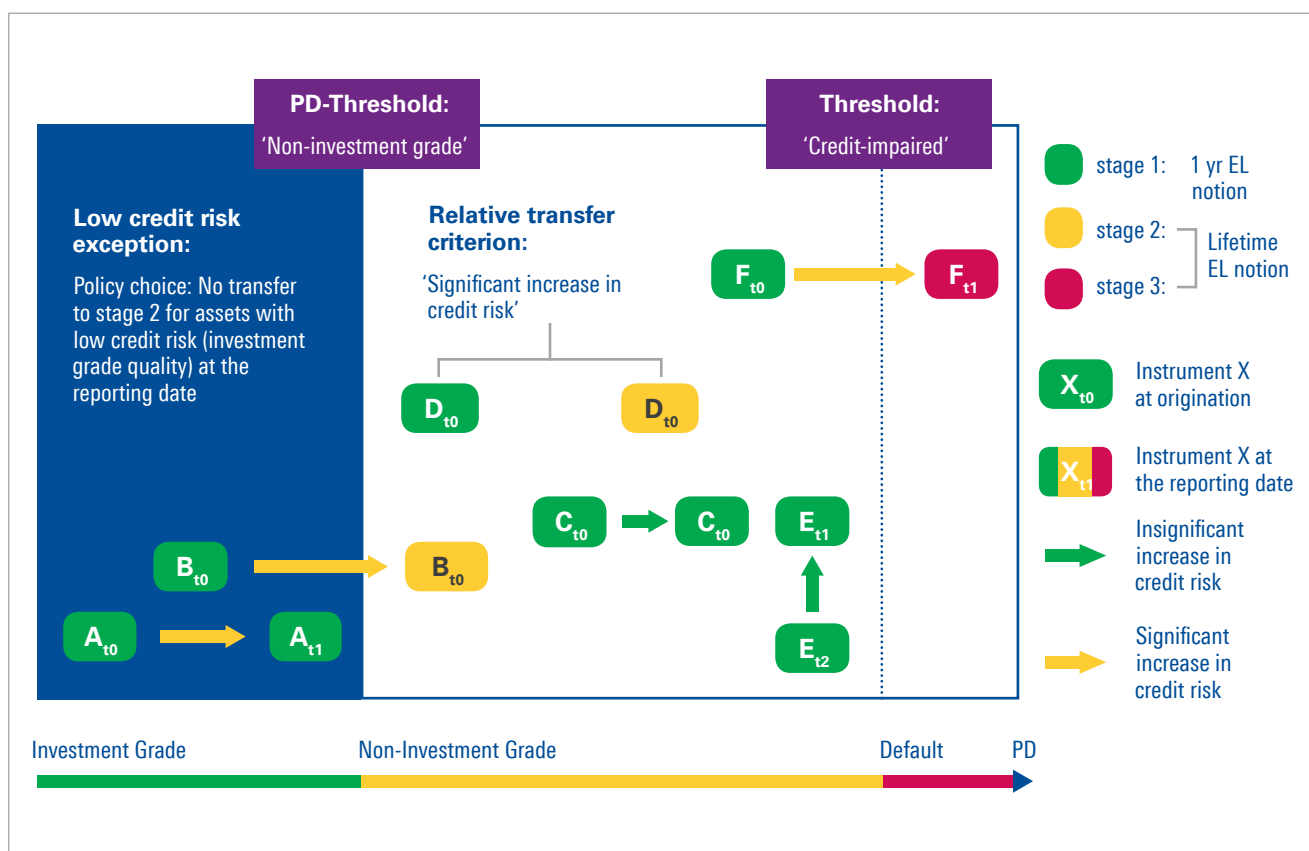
PD-Threshold:
'Non-investment grade'

Threshold:
'Credit-impaired'

Low credit risk exception:

Policy choice: No transfer to stage 2 for assets with low credit risk (investment grade quality) at the reporting date

Relative transfer criterion:

'Significant increase in credit risk'

$F_{t0}$ $F_{t1}$

$D_{t0}$ $D_{t0}$

$C_{t0}$ $C_{t0}$ $E_{t1}$

$B_{t0}$ $B_{t0}$

$A_{t0}$ $A_{t1}$ $E_{t2}$

stage 1: 1 yr EL notion

stage 2:

stage 3:

Lifetime EL notion

$X_{t0}$ Instrument X at origination

$X_{t1}$ Instrument X at the reporting date

Insignificant increase in credit risk

Significant increase in credit risk

Investment Grade

Non-Investment Grade

Default

PD